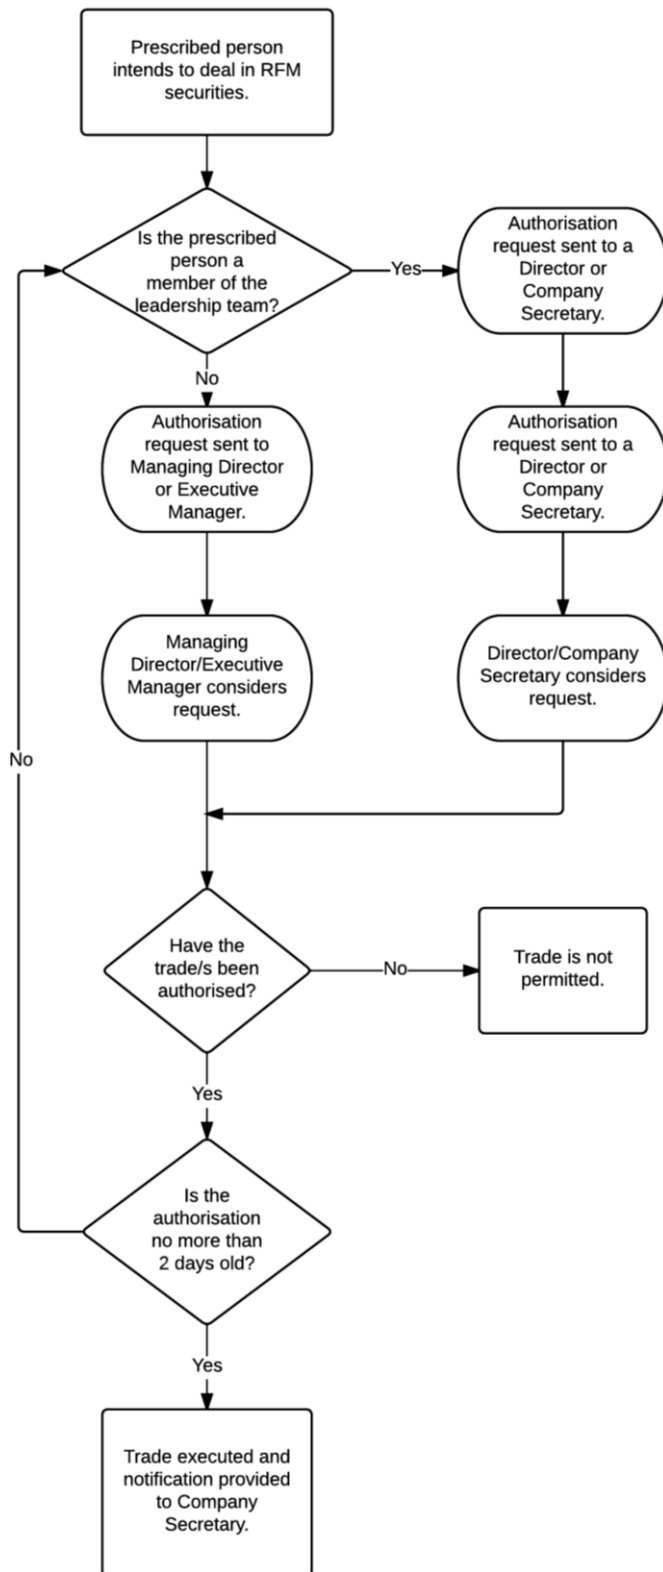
Prescribed person intends to deal in RFM securities.

Is the prescribed person a member of the leadership team?

Yes

Authorisation request sent to a Director or Company Secretary.

No

Authorisation request sent to Managing Director or Executive Manager.

Authorisation request sent to a Director or Company Secretary.

Managing Director/Executive Manager considers request.

Director/Company Secretary considers request.

No

Have the trade/s been authorised?

No

Trade is not permitted.

Yes

Is the authorisation no more than 2 days old?

Yes

Trade executed and notification provided to Company Secretary.